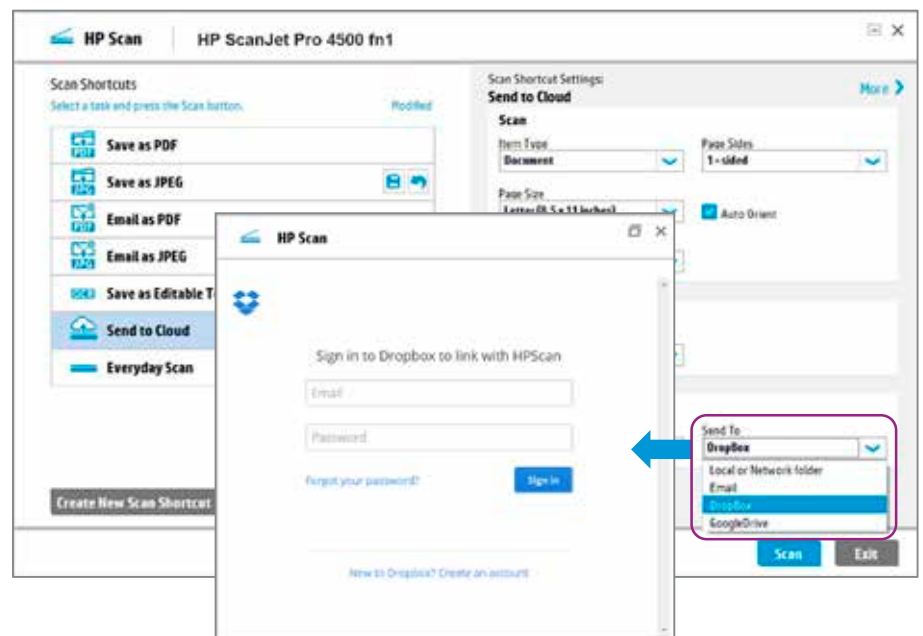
HP Scan | HP ScanJet Pro 4500 fn1

Scan Shortcuts
Select a task and press the Scan button.
Modified

Save as PDF
Save as JPEG
Email as PDF
Email as JPEG
Save as Editable T
Send to Cloud
Everyday Scan

Create New Scan Shortcut

Scan Shortcut Settings:
Send to Cloud
More

Scan
Item Type
Document
Page Sides
1-sided
Page Size
Letter (8.5 x 11 inches)
Auto Orient

Send To
DropBox
Local or Network folder
Email
DropBox
GoogleDrive

Scan
Exit

HP Scan

Sign in to Dropbox to link with HPScan
Email
Password
Forgot your password?
Sign in

New to Dropbox? Create an account